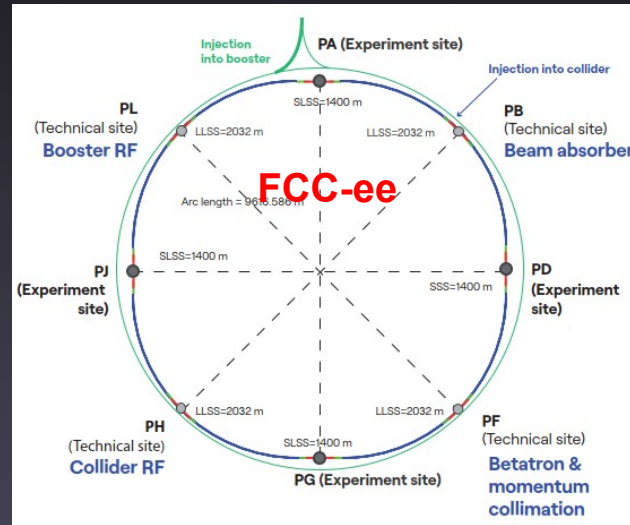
Injection into booster

PA (Experiment site)

Injection into collider

SLSS=1400 m

PL
(Technical site)
Booster RF

LLSS=2032 m

LLSS=2032 m

PB
(Technical site)
Beam absorber

FCC-ee

Arc length = 961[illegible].586 m

SLSS=1400 m

PJ
(Experiment site)

PD
(Experiment site)

SSS=1400 m

PH
(Technical site)
Collider RF

LLSS=2032 m

LLSS=2032 m

PF
(Technical site)
Betatron & momentum collimation

SLSS=1400 m

PG (Experiment site)